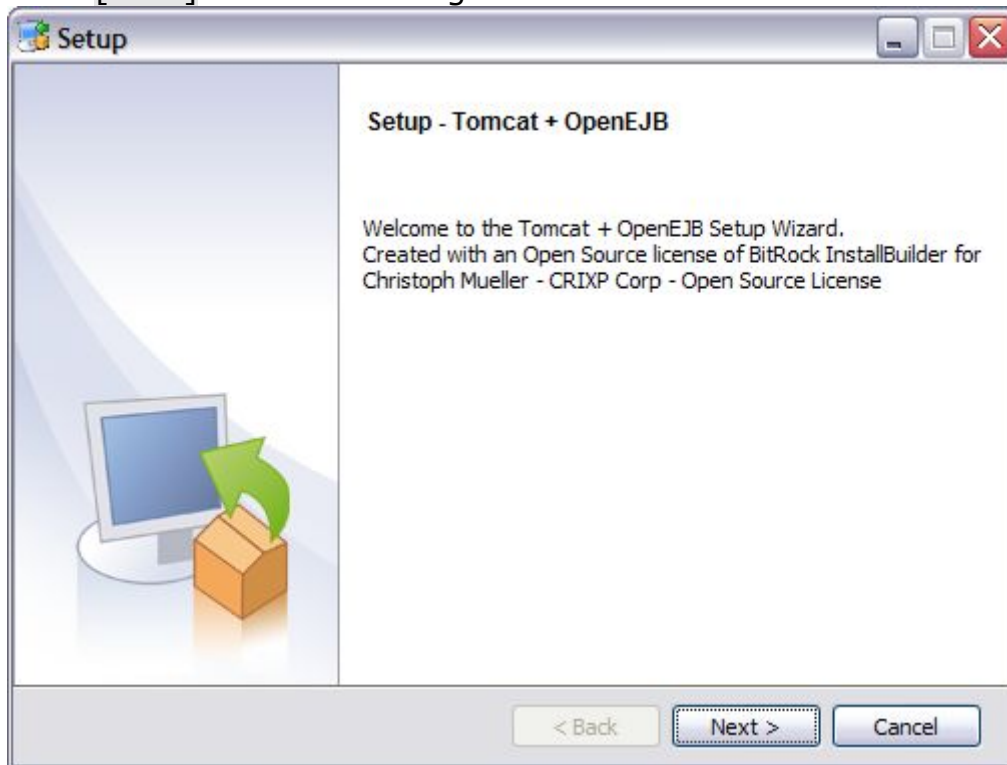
Setup

Setup - Tomcat + OpenEJB

Welcome to the Tomcat + OpenEJB Setup Wizard.
Created with an Open Source license of BitRock InstallBuilder for Christoph Mueller - CRIXP Corp - Open Source License

< Back
Next >
Cancel